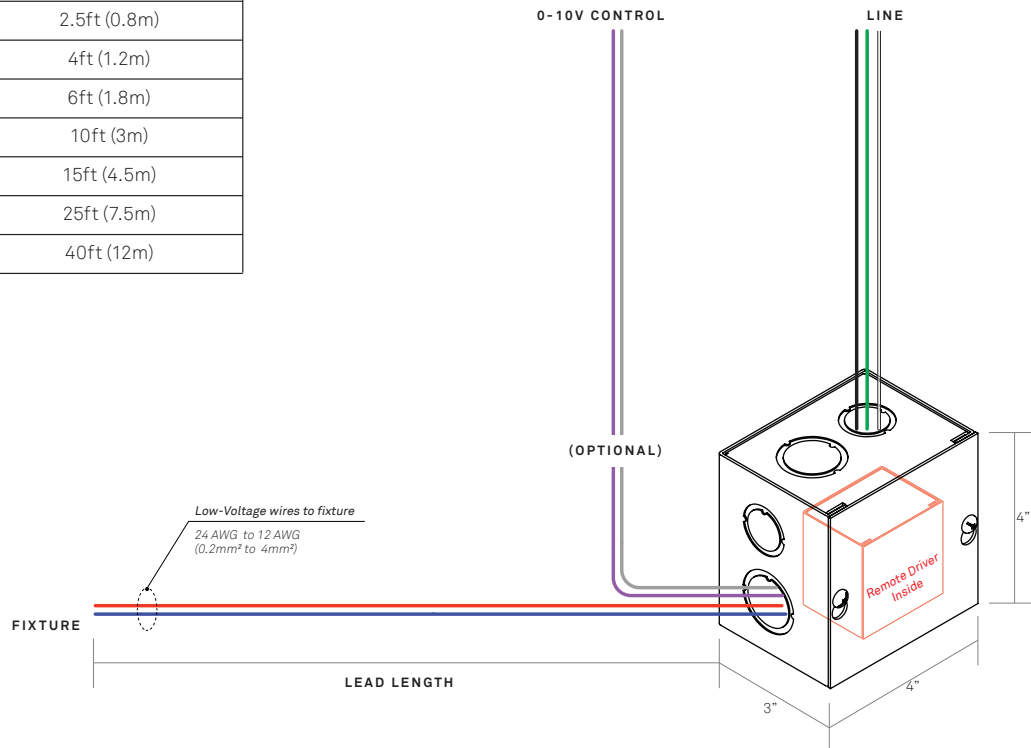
| 2.5ft (0.8m) |
|---|
| 4ft (1.2m) |
| 6ft (1.8m) |
| 10ft (3m) |
| 15ft (4.5m) |
| 25ft (7.5m) |
| 40ft (12m) |

0-10V CONTROL

LINE

(OPTIONAL)

Low-Voltage wires to fixture

24 AWG to 12 AWG
(0.2mm² to 4mm²)

FIXTURE

Remote Driver Inside

4"

LEAD LENGTH

4"

3"